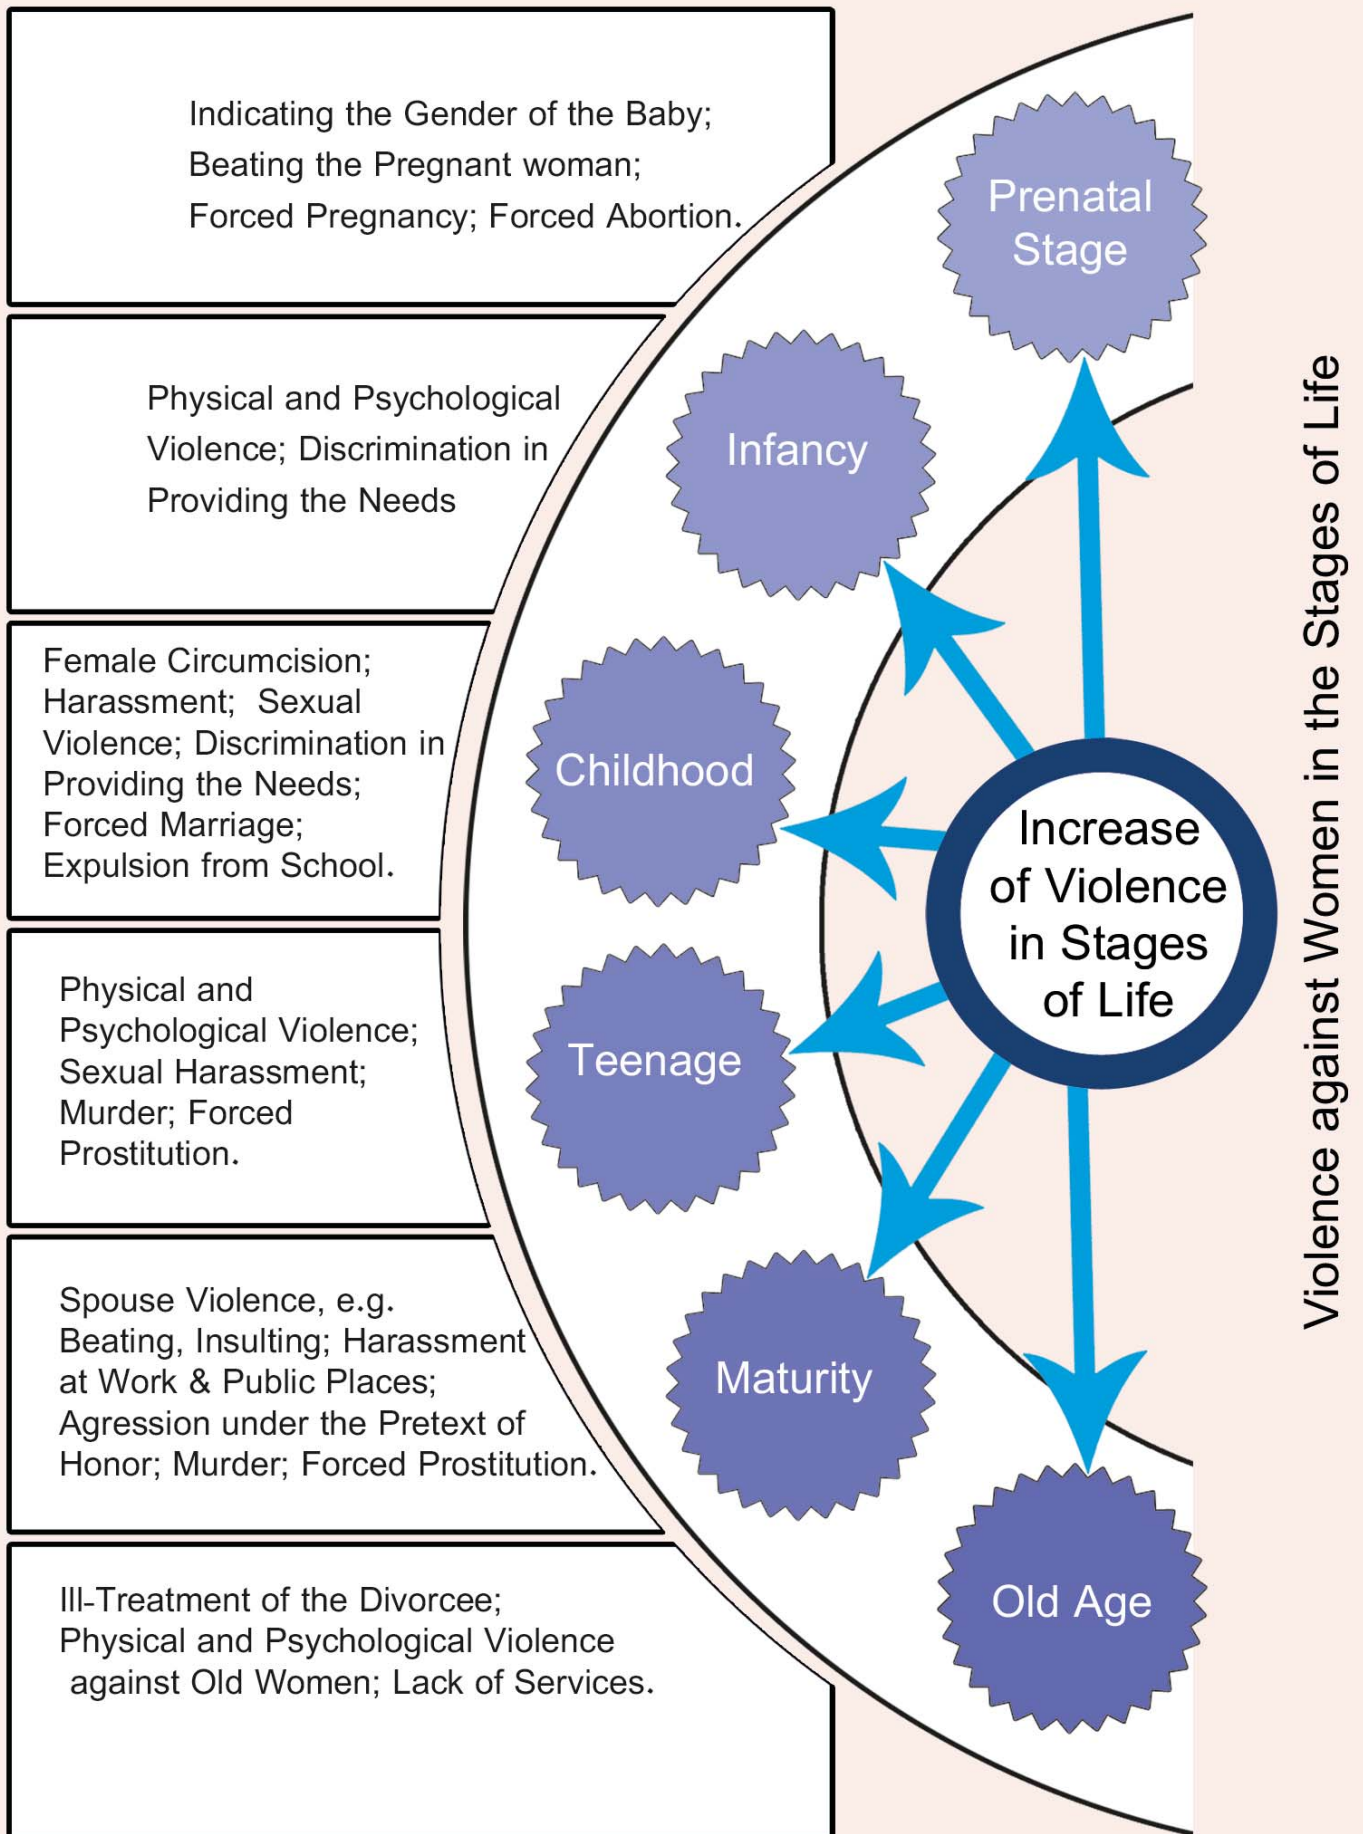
Indicating the Gender of the Baby; Beating the Pregnant woman; Forced Pregnancy; Forced Abortion.

Prenatal Stage

Physical and Psychological Violence; Discrimination in Providing the Needs

Infancy

Female Circumcision; Harassment; Sexual Violence; Discrimination in Providing the Needs; Forced Marriage; Expulsion from School.

Childhood

Increase of Violence in Stages of Life

Physical and Psychological Violence; Sexual Harassment; Murder; Forced Prostitution.

Teenage

Spouse Violence, e.g. Beating, Insulting; Harassment at Work & Public Places; Agression under the Pretext of Honor; Murder; Forced Prostitution.

Maturity

Ill-Treatment of the Divorcee; Physical and Psychological Violence against Old Women; Lack of Services.

Old Age

Violence against Women in the Stages of Life